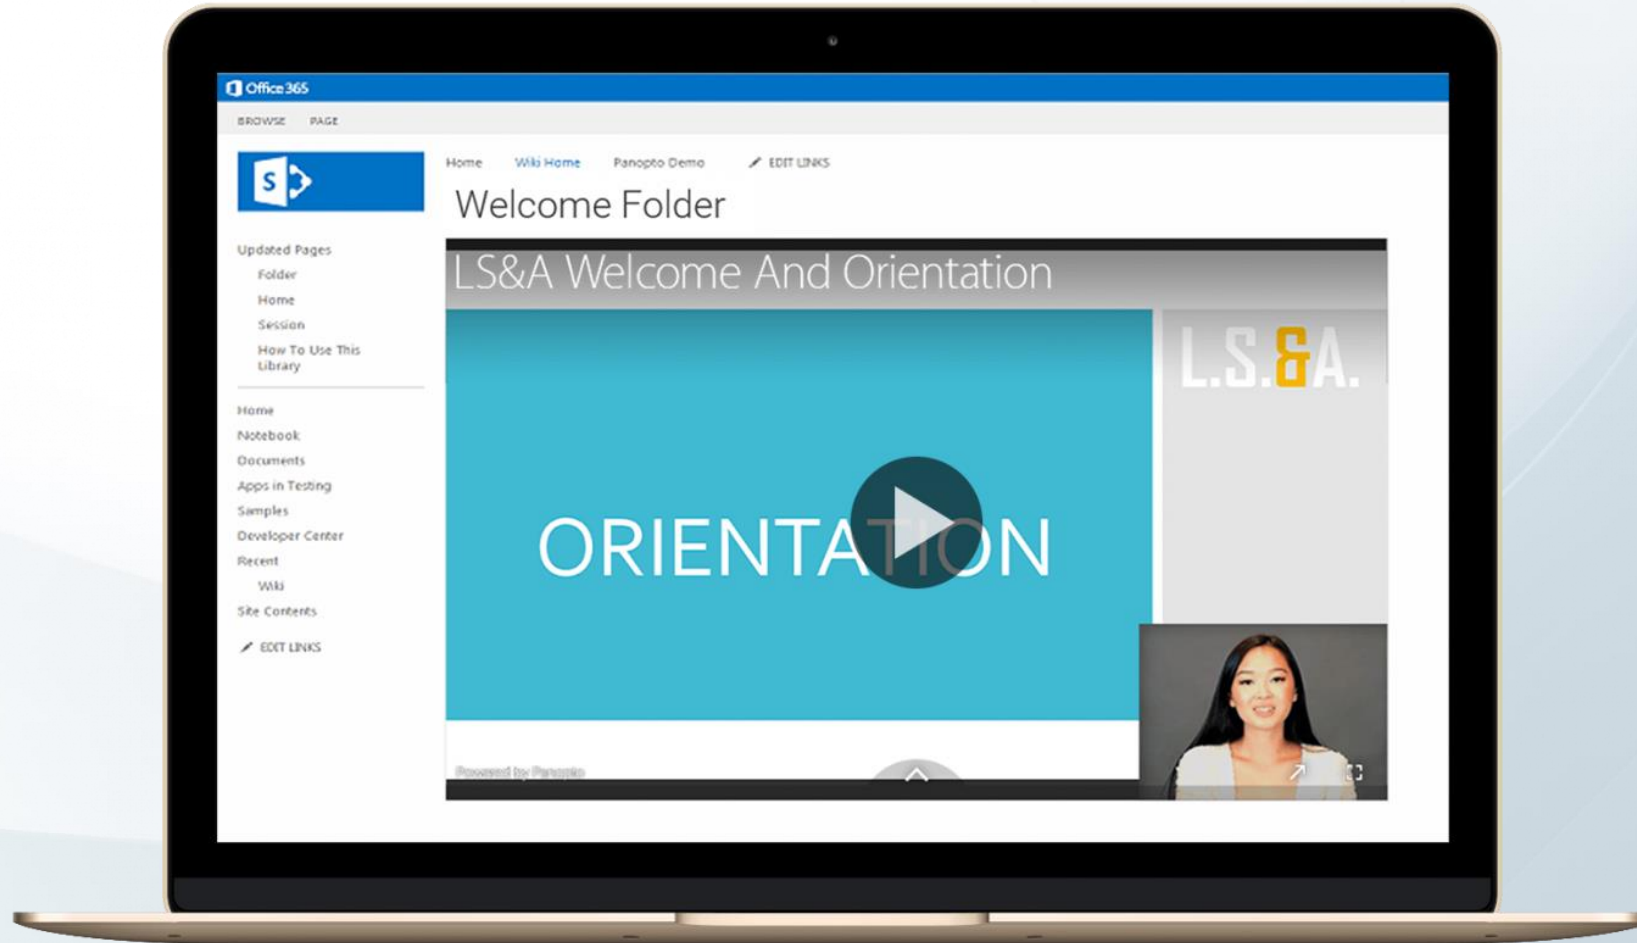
Office 365

BROWSE PAGE

S

Home Wiki Home Panopto Demo EDIT LINKS

Welcome Folder

Updated Pages
Folder
Home
Session
How To Use This Library

Home
Notebook
Documents
Apps in Testing
Samples
Developer Center
Recent
Wiki
Site Contents

EDIT LINKS

LS&A Welcome And Orientation

L.S.&A.

ORIENTATION

Powered by Panopto